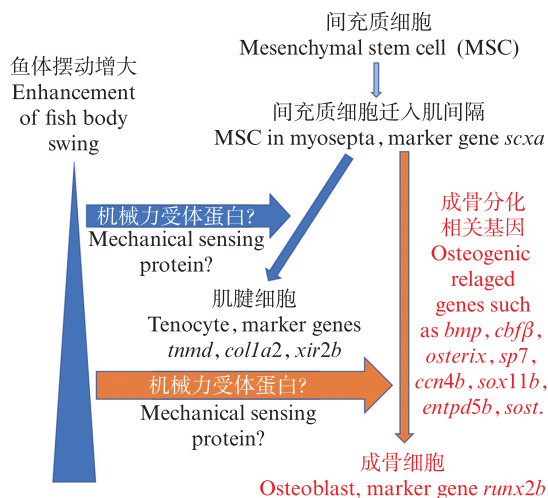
鱼体摆动增大
Enhancement of fish body swing

间充质细胞
Mesenchymal stem cell (MSC)

间充质细胞迁入肌间隔
MSC in myosepta, marker gene *scxa*

机械力受体蛋白?
Mechanical sensing protein?

肌腱细胞
Tenocyte, marker genes *tnmd*, *col1a2*, *xir2b*

机械力受体蛋白?
Mechanical sensing protein?

成骨分化相关基因
Osteogenic relaged genes such as *bmp*, *cbfβ*, *osterix*, *sp7*, *ccn4b*, *sox11b*, *entpd5b*, *sost*.

成骨细胞
Osteoblast, marker gene *runx2b*